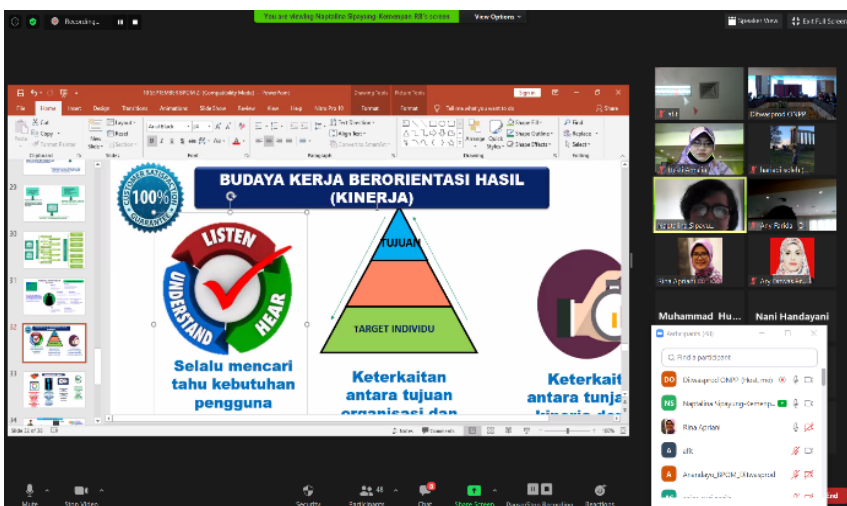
You are viewing Naptalina Sipayung- Kemenpan RB's screen View Options

Speaker View Exit Full Screen

File Home Insert Design Transitions Animations Slide Show Review View Help

BUDAYA KERJA BERORIENTASI HASIL (KINERJA)

100% CUSTOMER SATISFACTION GUARANTEE

LISTEN UNDERSTAND HEAR

Selalu mencari tahu kebutuhan pengguna

TUJUAN

TARGET INDIVIDU

Keterkaitan antara tujuan organisasi dan

Keterkait antara tujua

Muhammad Hu... Nani Handayani

Participants (48)

Find a participant

Diwasprod CNPP (Host, me)

Naptalina Sipayung-Kemenpan

Rina Agriani

cR

Anandayu_BPOM_Diwasprod

Mute Stop Video Security Participants 48 Chat Share Screen Pause/Stop Recording Reactions End